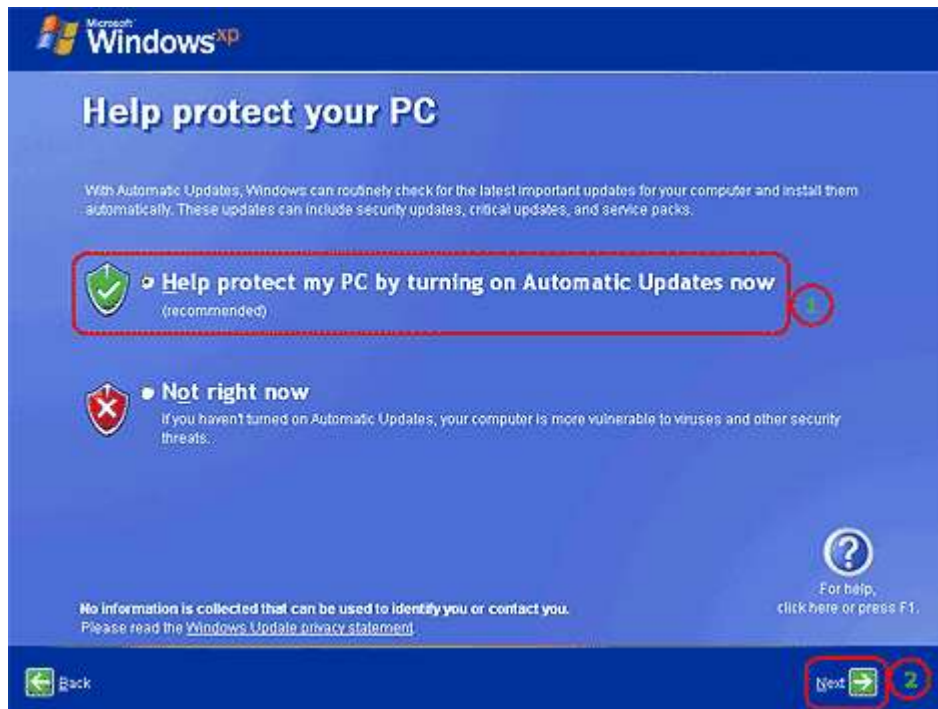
Microsoft Windows xp

Help protect your PC

With Automatic Updates, Windows can routinely check for the latest important updates for your computer and install them automatically. These updates can include security updates, critical updates, and service packs.

Help protect my PC by turning on Automatic Updates now
(recommended)

1

Not right now
If you haven't turned on Automatic Updates, your computer is more vulnerable to viruses and other security threats.

?
For help, click here or press F1.

No information is collected that can be used to identify you or contact you.
Please read the Windows Update privacy statement.

Back

Next

2